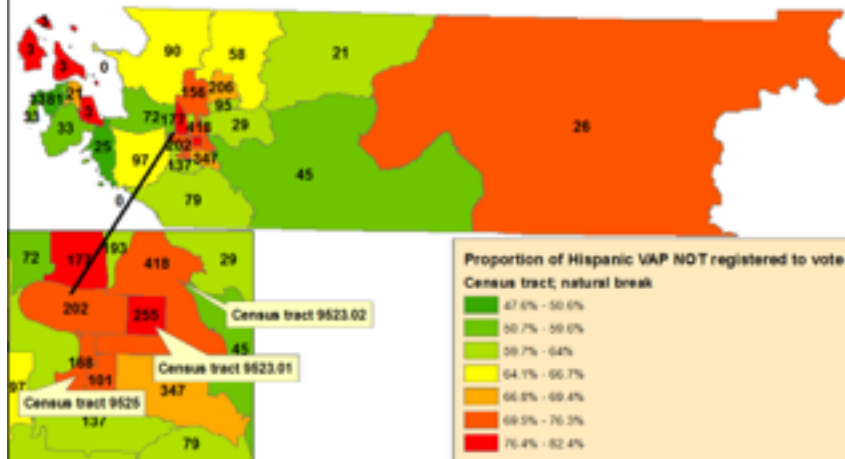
4
3
3
0
90
58
21
3181
21
3
156
206
95
33
33
72
177
418
29
26
25
97
202
347
137
45
0
79

72
177
193
418
29
202
255
Census tract 9523.02
45
168
Census tract 9523.01
97
101
347
Census tract 9525
137
79

Proportion of Hispanic VAP NOT registered to vote
Census tract; natural break
47.6% - 50.6%
50.7% - 59.6%
59.7% - 64%
64.1% - 66.7%
66.8% - 69.4%
69.5% - 76.3%
76.4% - 82.4%